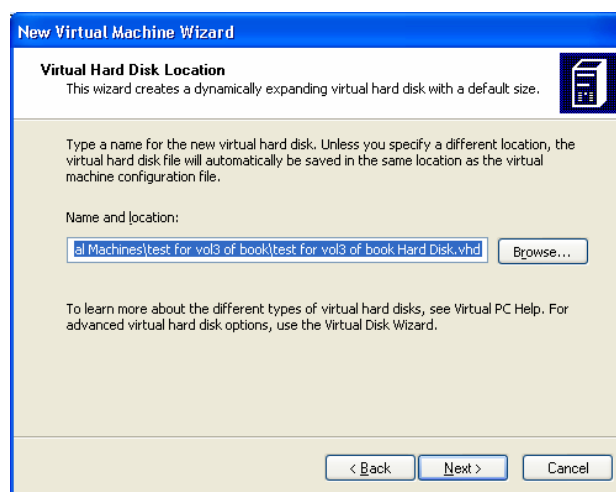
New Virtual Machine Wizard

Virtual Hard Disk Location
This wizard creates a dynamically expanding virtual hard disk with a default size.

Type a name for the new virtual hard disk. Unless you specify a different location, the virtual hard disk file will automatically be saved in the same location as the virtual machine configuration file.

Name and location:

al Machines\test for vol3 of book\test for vol3 of book Hard Disk.vhd

Browse...

To learn more about the different types of virtual hard disks, see Virtual PC Help. For advanced virtual hard disk options, use the Virtual Disk Wizard.

< Back

Next >

Cancel